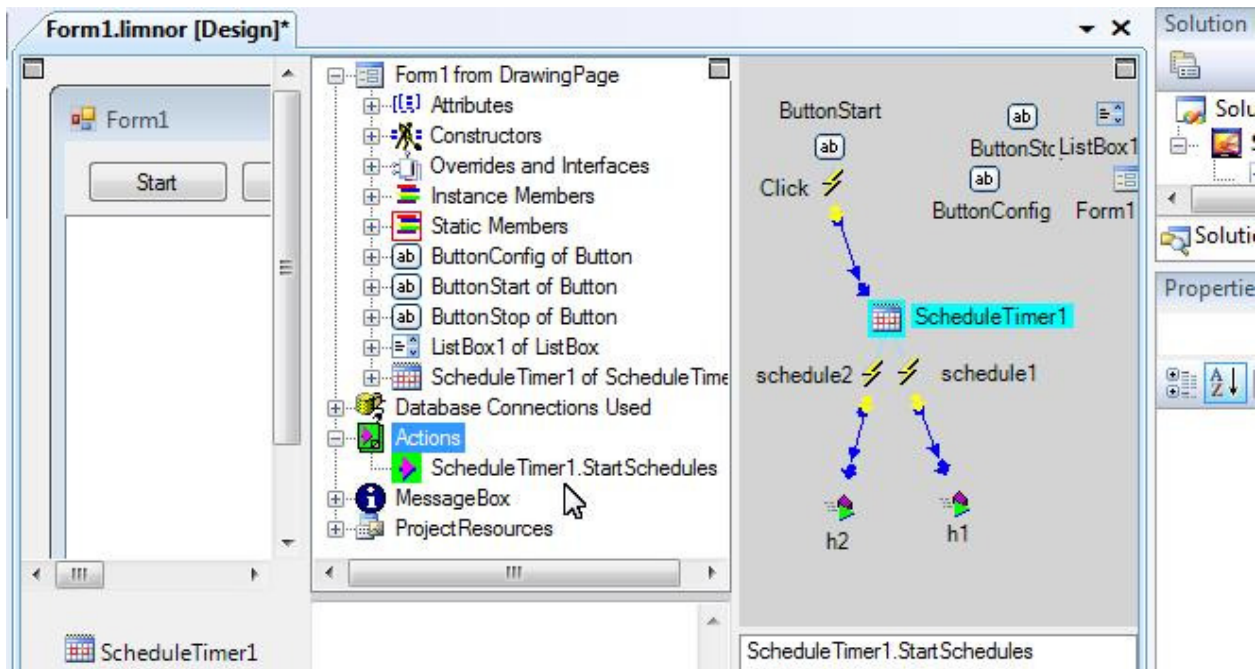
Form1.limnor [Design]*

Form1

Start

ScheduleTimer1

Form1 from DrawingPage
Attributes
Constructors
Overrides and Interfaces
Instance Members
Static Members
ButtonConfig of Button
ButtonStart of Button
ButtonStop of Button
ListBox1 of ListBox
ScheduleTimer1 of ScheduleTime
Database Connections Used
Actions
ScheduleTimer1.StartSchedules
MessageBox
ProjectResources

ButtonStart
ab
Click
ab
ButtonStc
ListBox1
ab
ButtonConfig
Form1
ScheduleTimer1
schedule2
schedule1
h2
h1

ScheduleTimer1.StartSchedules

Solution
Solu
Solutio
Propertie